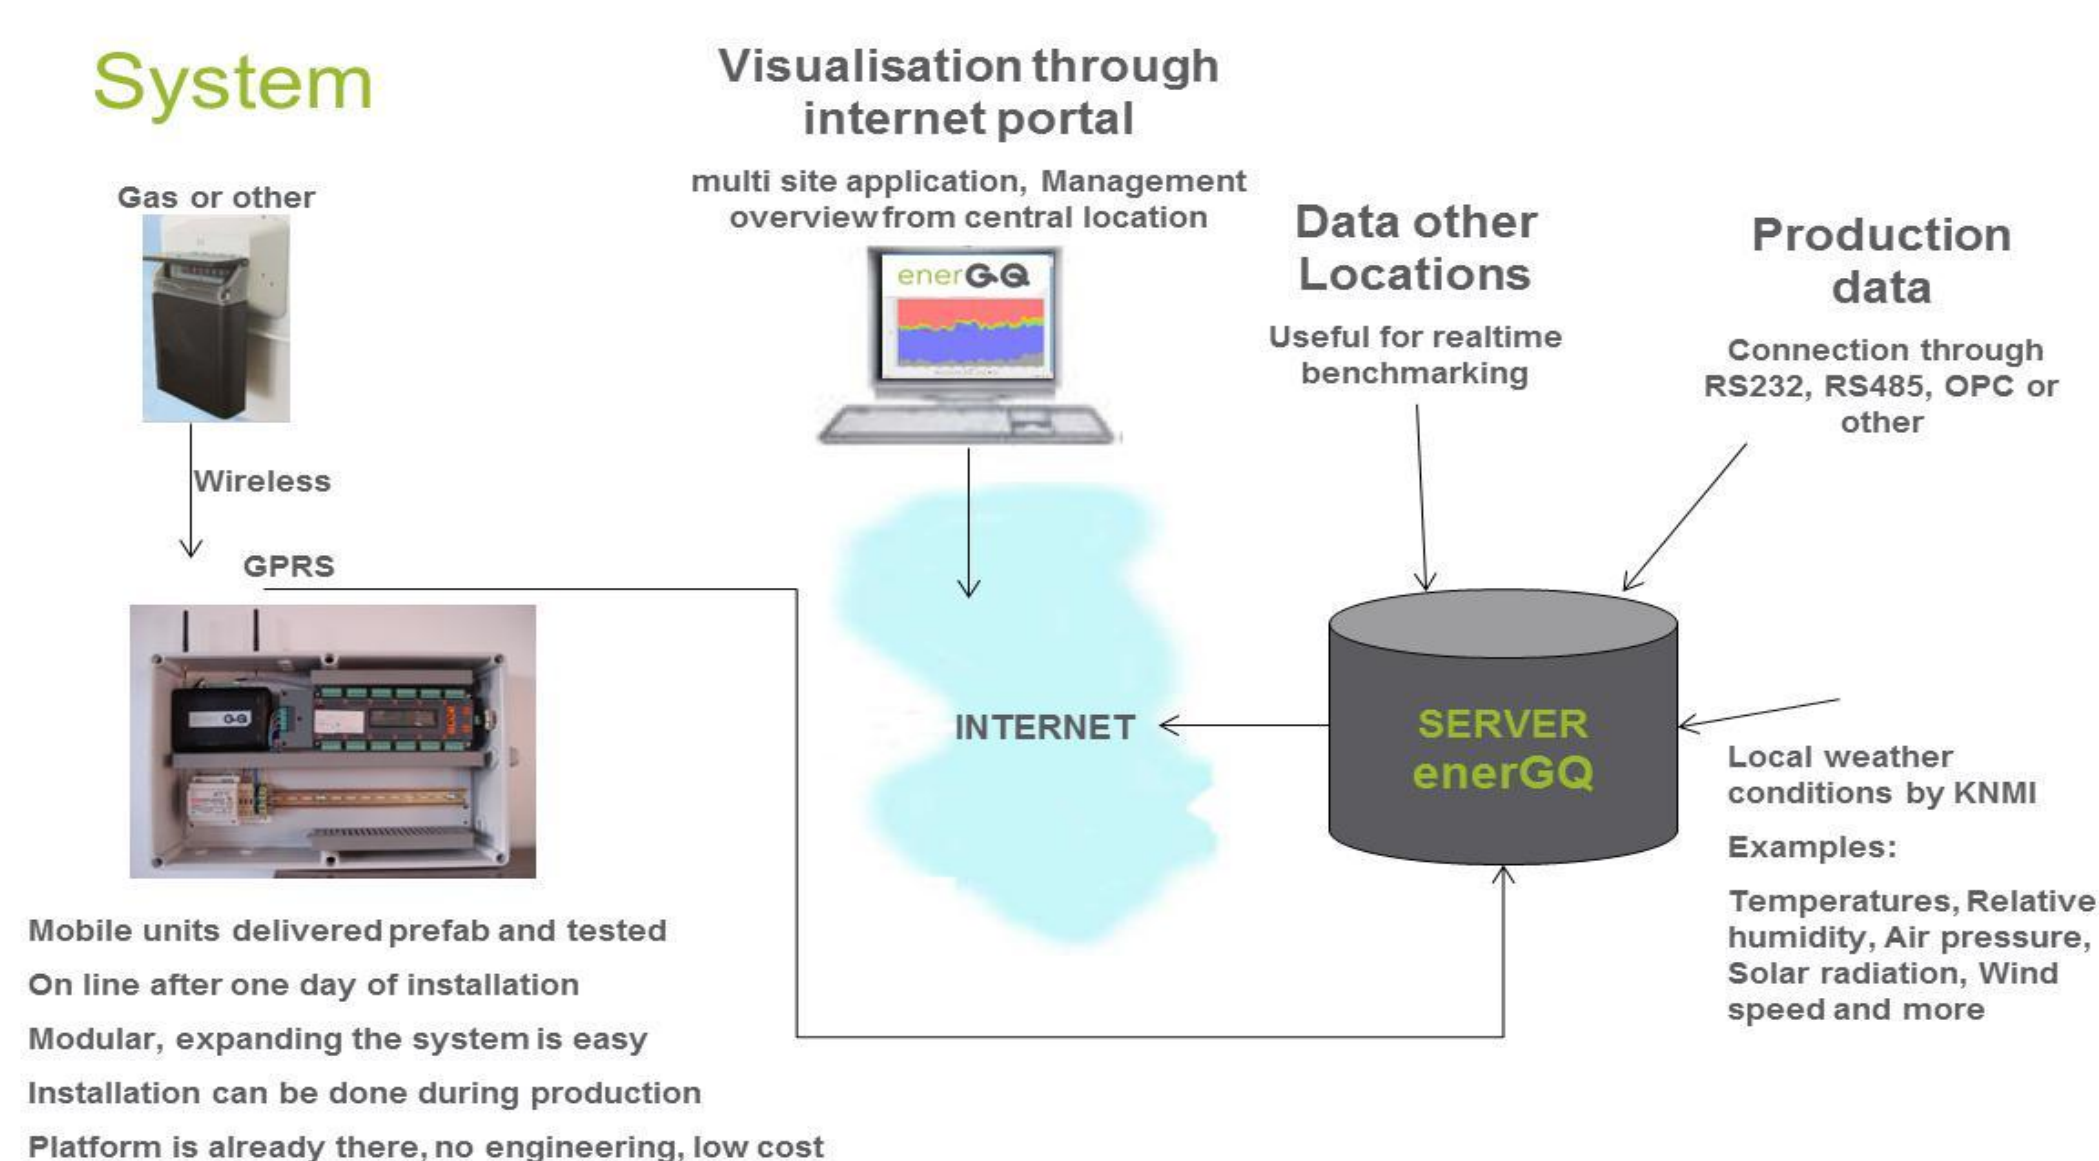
System

Visualisation through internet portal

multi site application, Management overview from central location

enerGQ

Gas or other

Data other Locations

Useful for realtime benchmarking

Production data

Connection through RS232, RS485, OPC or other

Wireless

GPRS

INTERNET

SERVER enerGQ

Local weather conditions by KNMI

Examples:

Temperatures, Relative humidity, Air pressure, Solar radiation, Wind speed and more

Mobile units delivered prefab and tested

On line after one day of installation

Modular, expanding the system is easy

Installation can be done during production

Platform is already there, no engineering, low cost